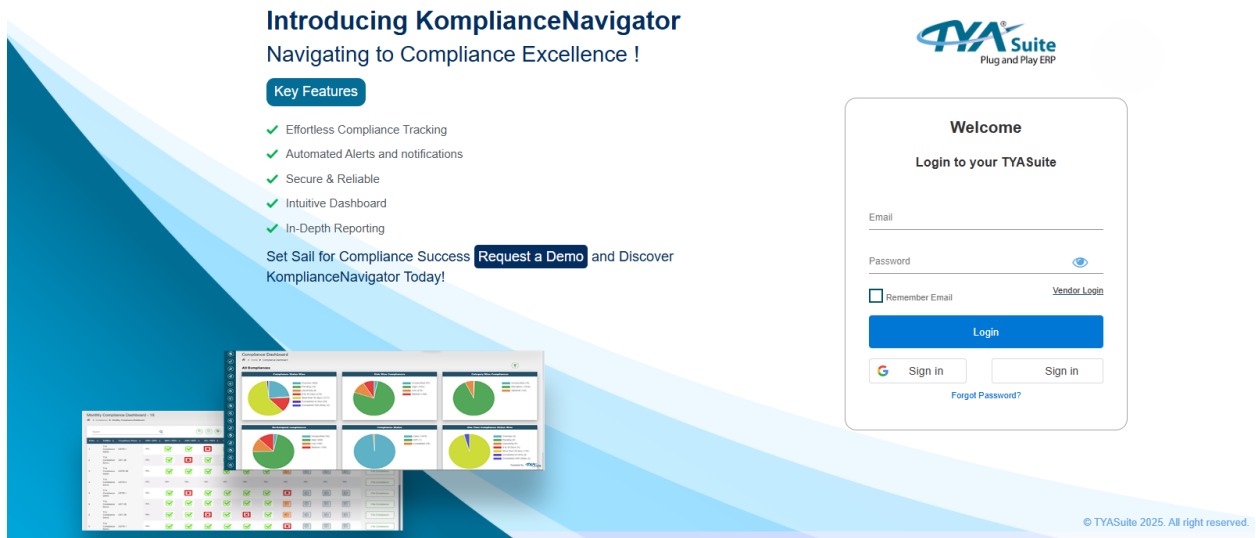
Introducing KomplianceNavigator

Navigating to Compliance Excellence !

Key Features

Effortless Compliance Tracking

Automated Alerts and notifications

Secure & Reliable

Intuitive Dashboard

In-Depth Reporting

Set Sail for Compliance Success Request a Demo and Discover KomplianceNavigator Today!

Compliance Dashboard

All Employees

Monthly Compliance Dashboard

TYA Suite
Plug and Play ERP

Welcome

Login to your TYASuite

Email

Password

Remember Email

Vendor Login

Login

Sign in

Sign in

Forgot Password?

© TYASuite 2025. All right reserved.